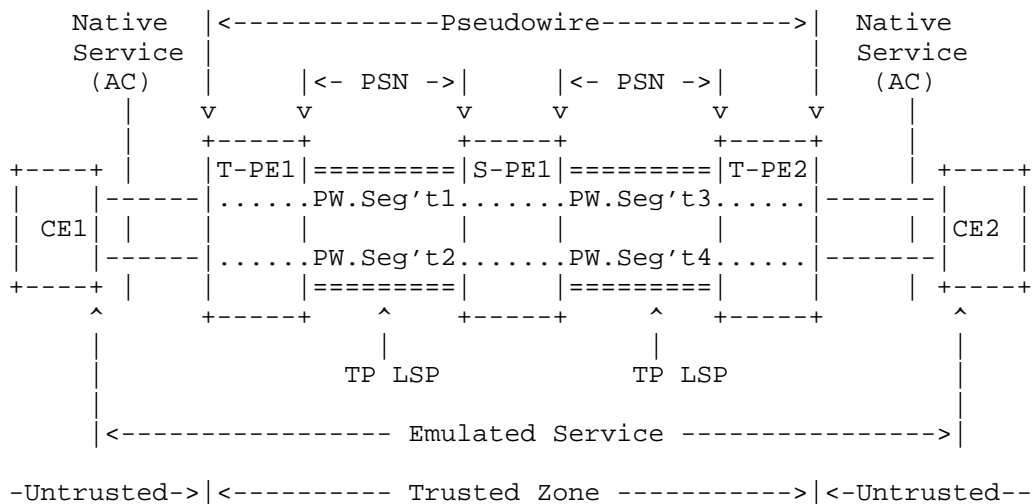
Native
Service
(AC)

|<--------------Pseudowire------------>|

Native
Service
(AC)

|<- PSN ->|

|<- PSN ->|

T-PE1

=========

S-PE1

=========

T-PE2

CE1

......PW.Seg't1.......PW.Seg't3......

CE2

......PW.Seg't2.......PW.Seg't4......

=========

=========

TP LSP

TP LSP

|<---------------- Emulated Service ---------------->|

-Untrusted->|<---------- Trusted Zone ---------->|<-Untrusted--